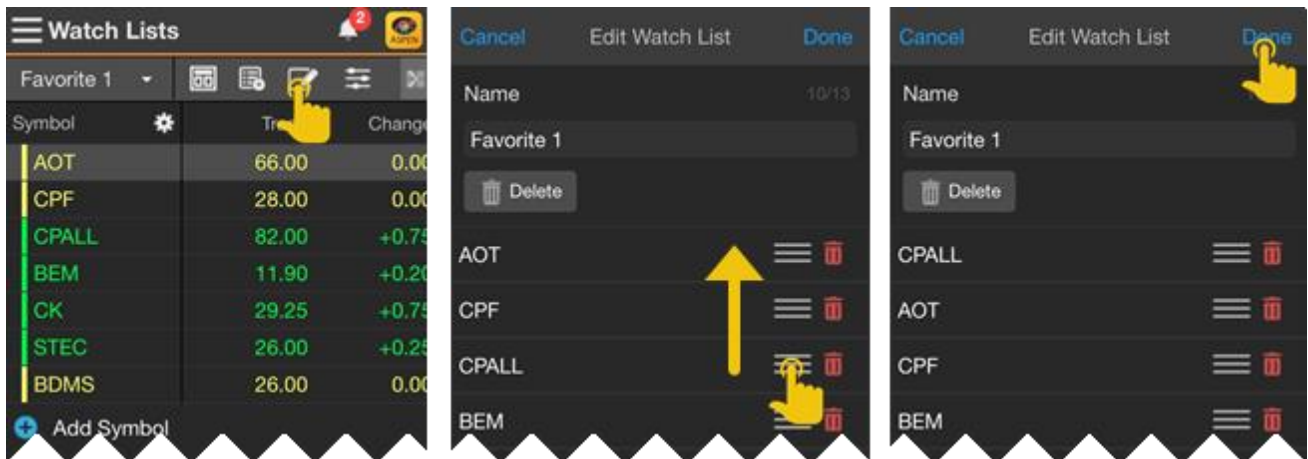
Watch Lists
2
Favorite 1
Symbol
Tr
Change
AOT 66.00 0.0
CPF 28.00 0.0
CPALL 82.00 +0.7
BEM 11.90 +0.2
CK 29.25 +0.7
STEC 26.00 +0.2
BDMS 26.00 0.0
Add Symbol

Cancel Edit Watch List Done
Name 10/13
Favorite 1
Delete
AOT
CPF
CPALL
BEM

Cancel Edit Watch List Done
Name
Favorite 1
Delete
CPALL
AOT
CPF
BEM